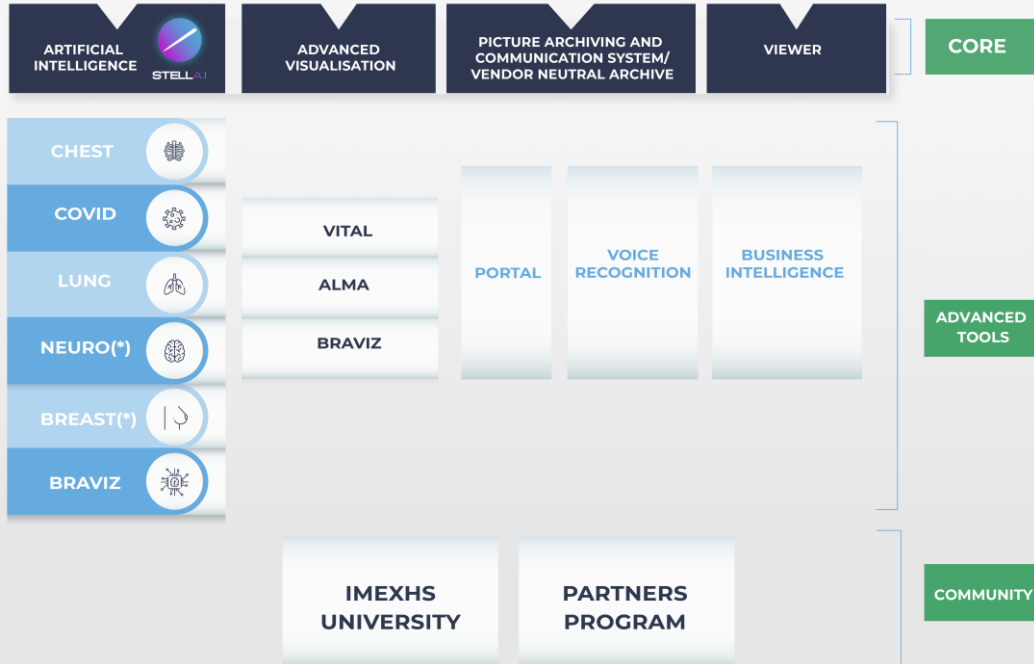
ARTIFICIAL INTELLIGENCE

STELLAI

ADVANCED VISUALISATION

PICTURE ARCHIVING AND COMMUNICATION SYSTEM/ VENDOR NEUTRAL ARCHIVE

VIEWER

CORE

CHEST

COVID

LUNG

NEURO(*)

BREAST(*)

BRAVIZ

VITAL

ALMA

BRAVIZ

PORTAL

VOICE RECOGNITION

BUSINESS INTELLIGENCE

ADVANCED TOOLS

IMEXHS UNIVERSITY

PARTNERS PROGRAM

COMMUNITY